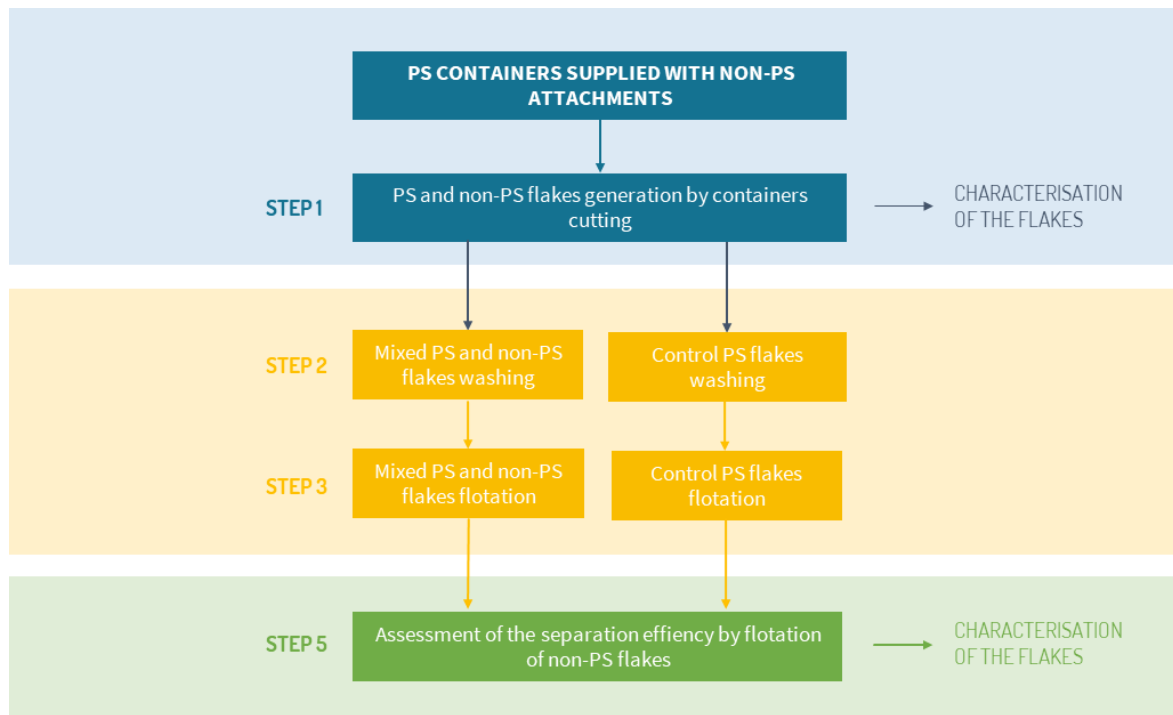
PS CONTAINERS SUPPLIED WITH NON-PS ATTACHMENTS

STEP 1

PS and non-PS flakes generation by containers cutting

CHARACTERISATION OF THE FLAKES

STEP 2

Mixed PS and non-PS flakes washing

Control PS flakes washing

STEP 3

Mixed PS and non-PS flakes flotation

Control PS flakes flotation

STEP 5

Assessment of the separation effiency by flotation of non-PS flakes

CHARACTERISATION OF THE FLAKES